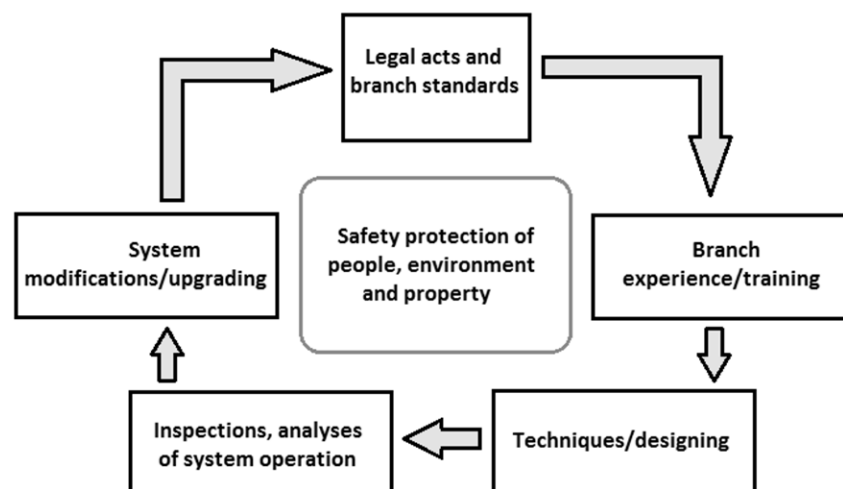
Legal acts and branch standards

Branch experience/training

Techniques/designing

Inspections, analyses of system operation

System modifications/upgrading

Safety protection of people, environment and property